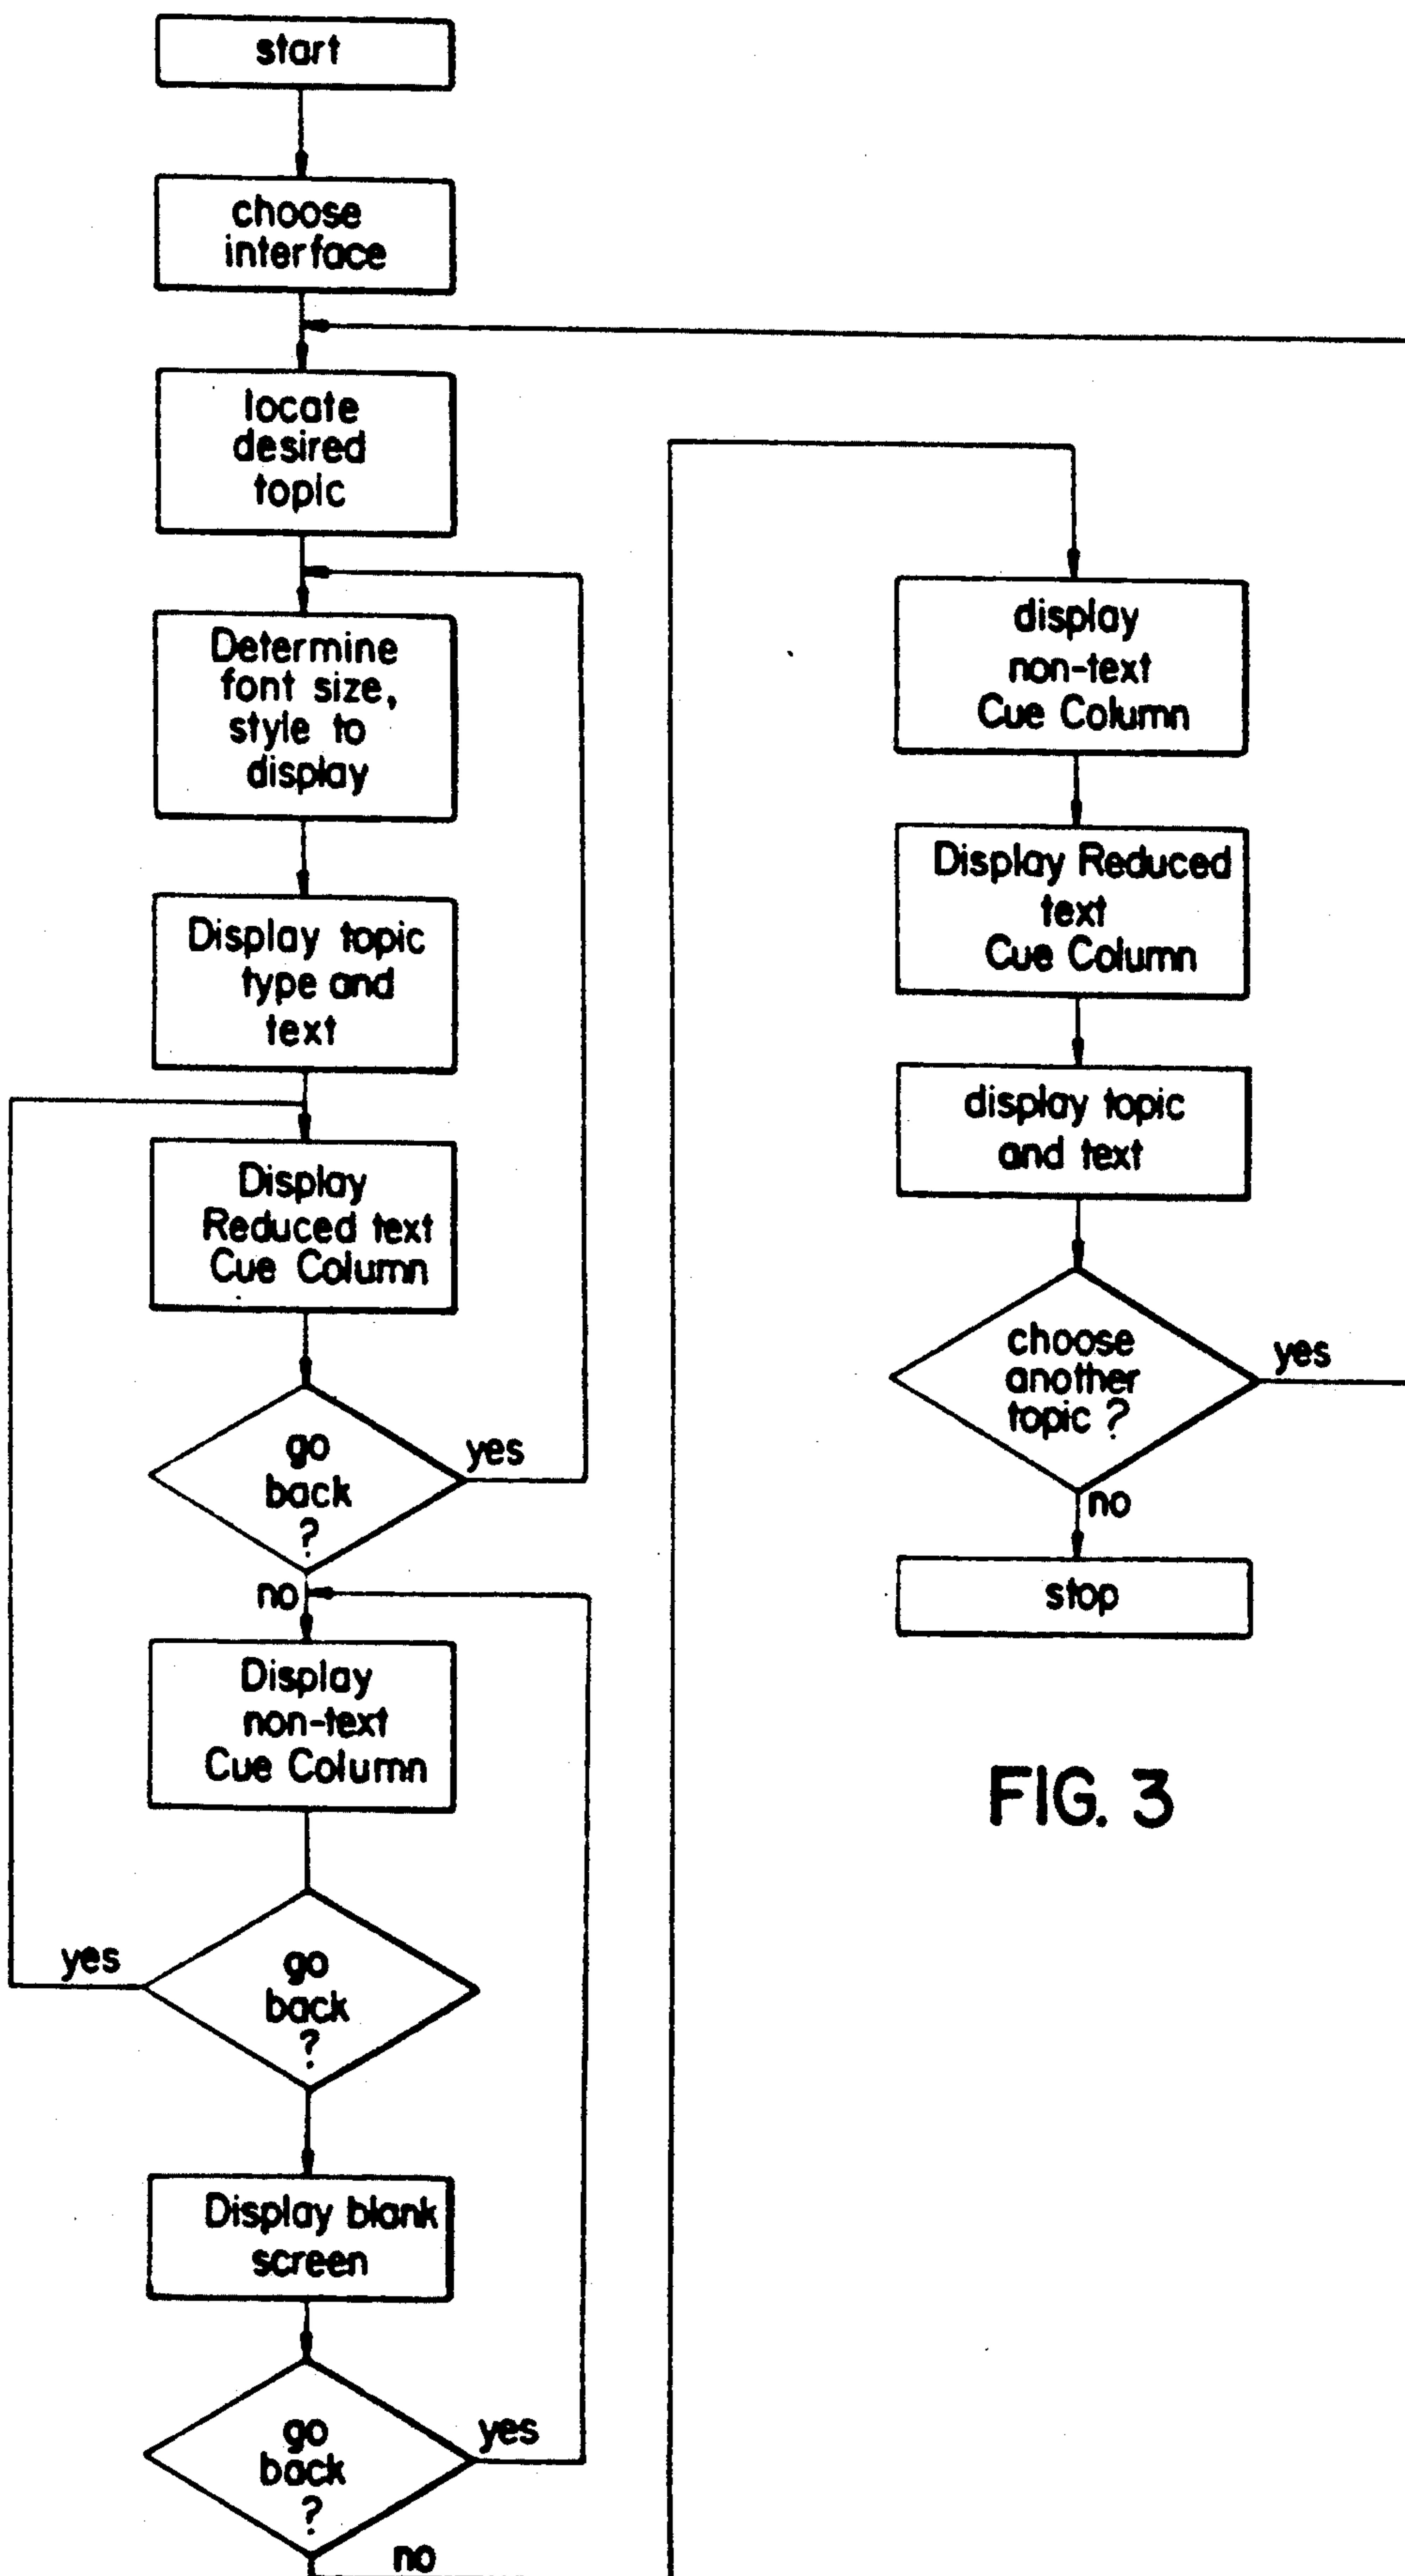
start

choose interface

locate desired topic

Determine font size, style to display

Display topic type and text

Display Reduced text Cue Column

go back ?

yes

no

Display non-text Cue Column

yes

go back ?

Display blank screen

go back ?

yes

no

display non-text Cue Column

Display Reduced text Cue Column

display topic and text

choose another topic ?

yes

no

stop

FIG. 3